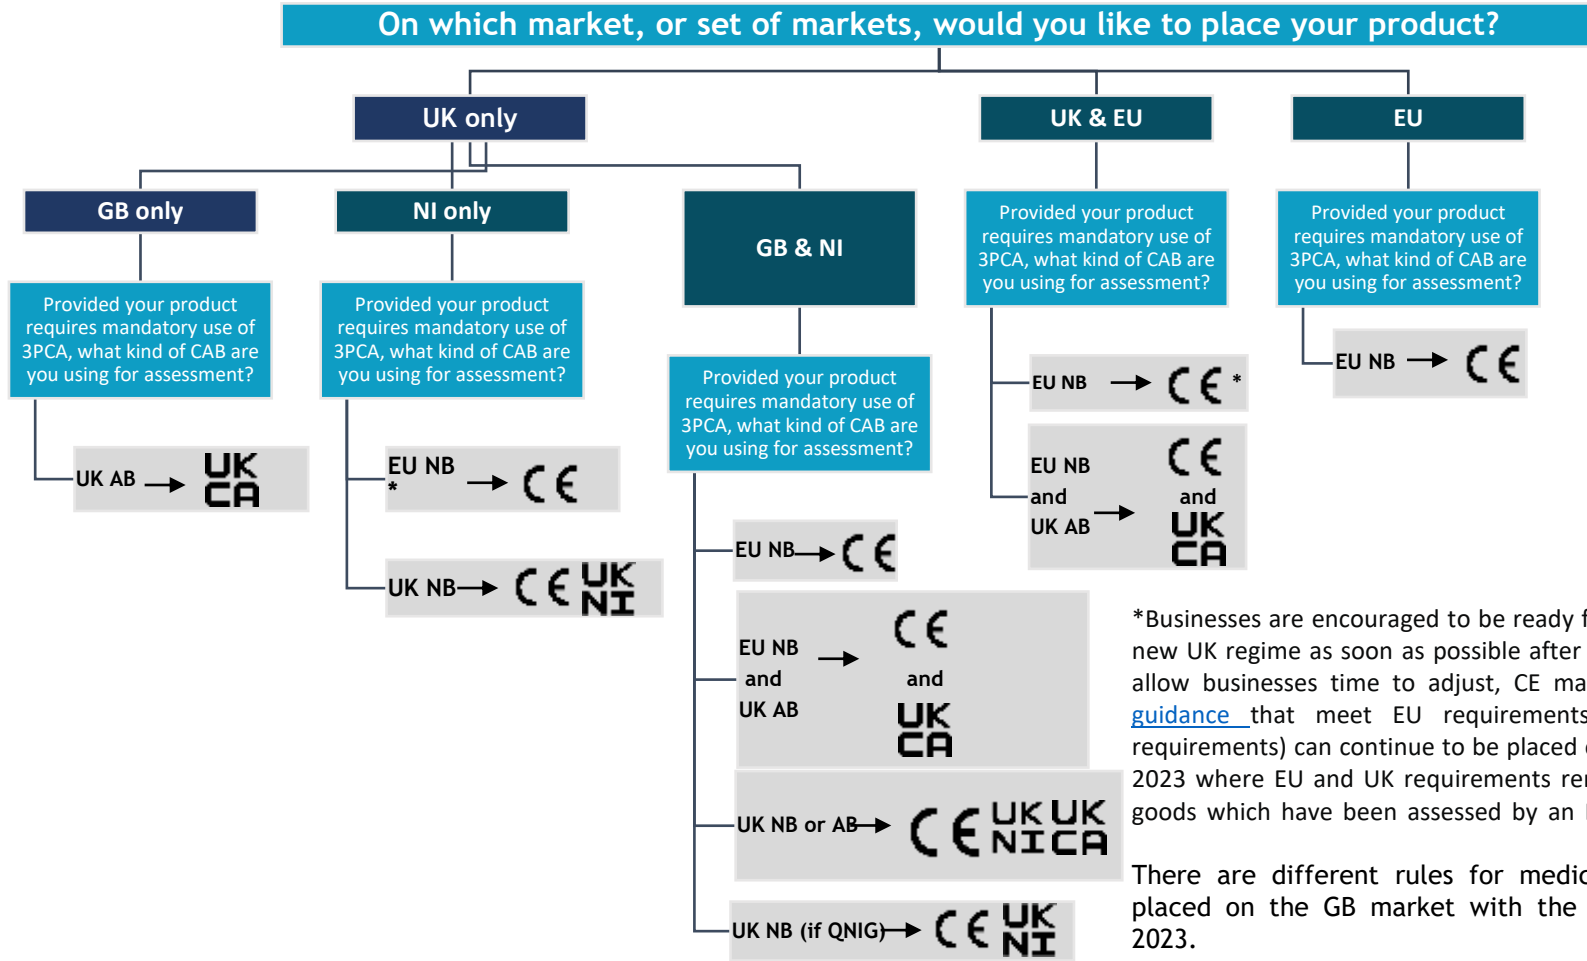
On which market, or set of markets, would you like to place your product?

UK only

UK & EU

EU

GB only

NI only

GB & NI

Provided your product requires mandatory use of 3PCA, what kind of CAB are you using for assessment?

Provided your product requires mandatory use of 3PCA, what kind of CAB are you using for assessment?

Provided your product requires mandatory use of 3PCA, what kind of CAB are you using for assessment?

Provided your product requires mandatory use of 3PCA, what kind of CAB are you using for assessment?

Provided your product requires mandatory use of 3PCA, what kind of CAB are you using for assessment?

UK AB → UK CA

EU NB * → CE

UK NB → CE UK NI

EU NB → CE *

EU NB and UK AB → CE and UK CA

EU NB → CE

EU NB → CE

EU NB and UK AB → CE and UK CA

UK NB or AB → CE UK NI UK CA

UK NB (if QNIG) → CE UK NI

*Businesses are encouraged to be ready f new UK regime as soon as possible after allow businesses time to adjust, CE ma guidance that meet EU requirements requirements) can continue to be placed 2023 where EU and UK requirements re goods which have been assessed by an

There are different rules for medic placed on the GB market with the 2023.